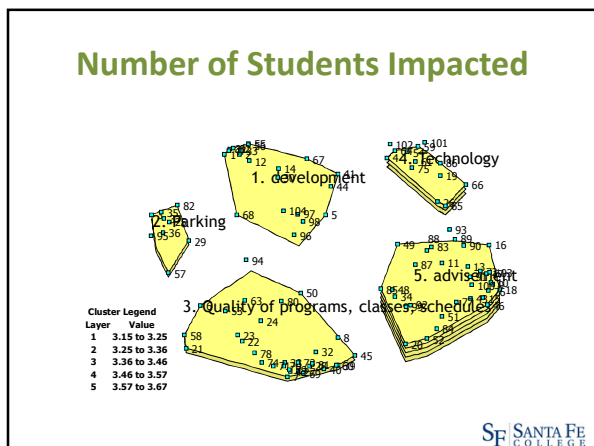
Number of Students Impacted

1. development

2. Parking

3. Quality of programs, classes, schedules

4. Technology

5. advisement

55
17
12
14
67
44
68
104
5
98
96
102
101
75
19
66
85
82
35
95
36
29
57
94
93
88
89
49
83
90
16
87
11
13
10
58
48
34
51
84
28
52
50
63
80
24
58
21
23
22
78
32
8
45
74
30
40
69

Cluster Legend
| Layer | Value |
|---|---|
| 1 | 3.15 to 3.25 |
| 2 | 3.25 to 3.36 |
| 3 | 3.36 to 3.46 |
| 4 | 3.46 to 3.57 |
| 5 | 3.57 to 3.67 |

SF SANTA FE COLLEGE